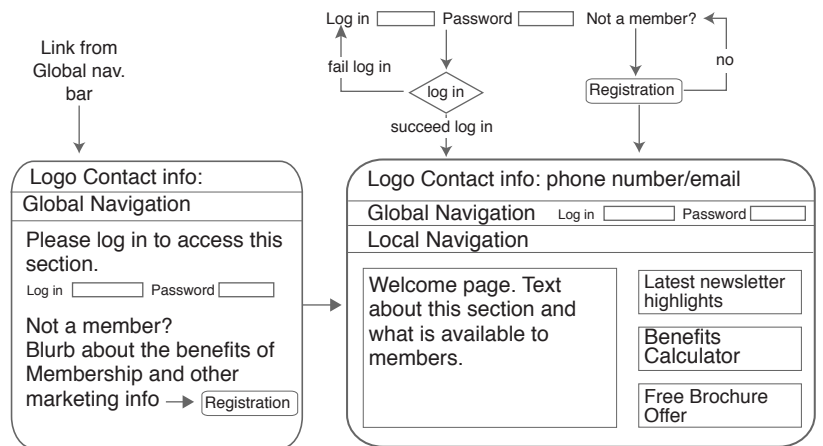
Log in Password Not a member?

fail log in

log in

no

Registration

succeed log in

Link from Global nav. bar

Logo Contact info:

Global Navigation

Please log in to access this section.

Log in Password

Not a member? Blurb about the benefits of Membership and other marketing info → Registration

Logo Contact info: phone number/email

Global Navigation Log in Password

Local Navigation

Welcome page. Text about this section and what is available to members.

Latest newsletter highlights

Benefits Calculator

Free Brochure Offer